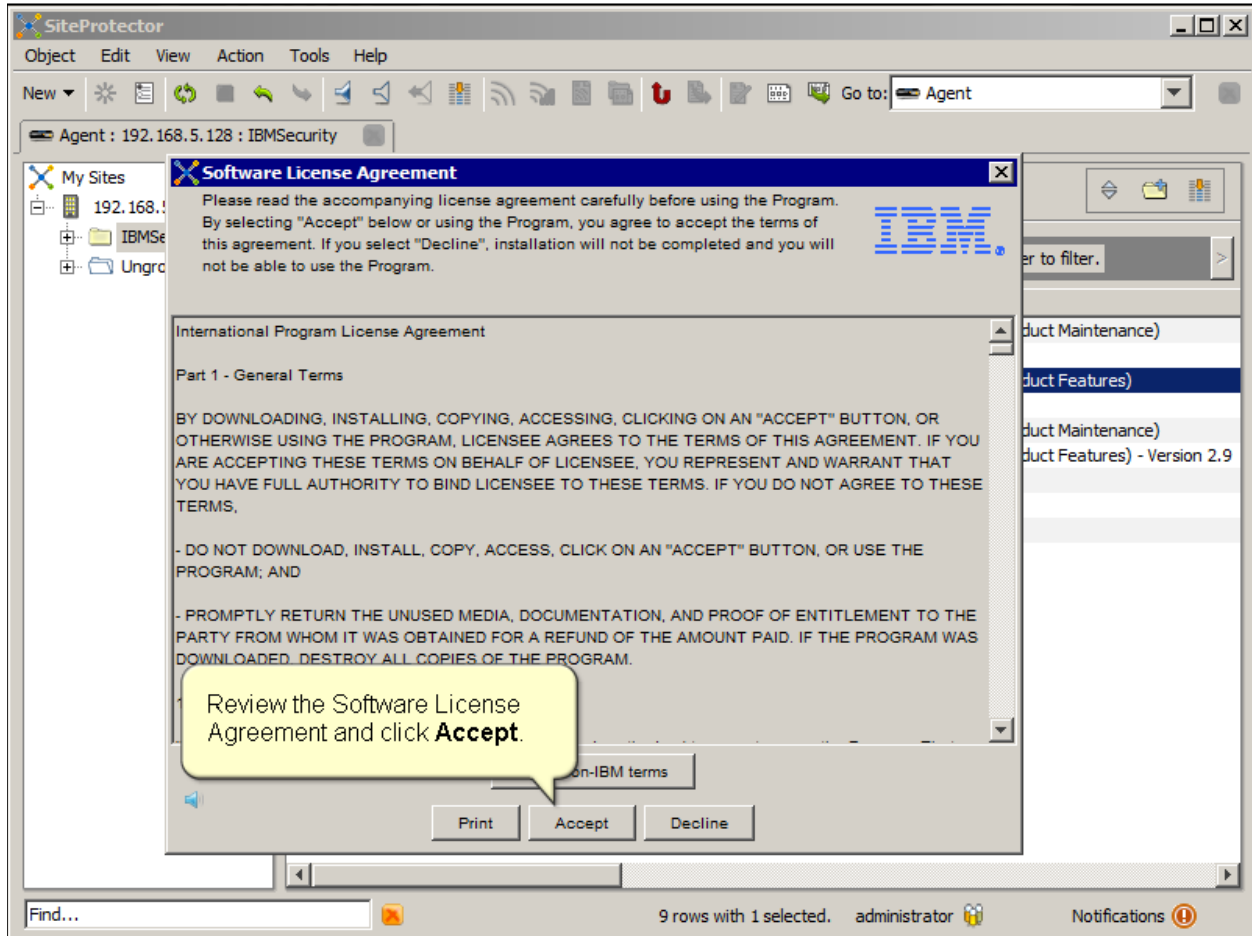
SiteProtector

Object Edit View Action Tools Help

New Go to: Agent

Agent : 192.168.5.128 : IBMSecurity

My Sites
192.168.5
IBMSe
Ungro

Software License Agreement

Please read the accompanying license agreement carefully before using the Program. By selecting "Accept" below or using the Program, you agree to accept the terms of this agreement. If you select "Decline", installation will not be completed and you will not be able to use the Program.

IBM

International Program License Agreement

Part 1 - General Terms

BY DOWNLOADING, INSTALLING, COPYING, ACCESSING, CLICKING ON AN "ACCEPT" BUTTON, OR OTHERWISE USING THE PROGRAM, LICENSEE AGREES TO THE TERMS OF THIS AGREEMENT. IF YOU ARE ACCEPTING THESE TERMS ON BEHALF OF LICENSEE, YOU REPRESENT AND WARRANT THAT YOU HAVE FULL AUTHORITY TO BIND LICENSEE TO THESE TERMS. IF YOU DO NOT AGREE TO THESE TERMS,

- DO NOT DOWNLOAD, INSTALL, COPY, ACCESS, CLICK ON AN "ACCEPT" BUTTON, OR USE THE PROGRAM; AND

- PROMPTLY RETURN THE UNUSED MEDIA, DOCUMENTATION, AND PROOF OF ENTITLEMENT TO THE PARTY FROM WHOM IT WAS OBTAINED FOR A REFUND OF THE AMOUNT PAID. IF THE PROGRAM WAS DOWNLOADED, DESTROY ALL COPIES OF THE PROGRAM.

Review the Software License Agreement and click **Accept**.

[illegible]on-IBM terms

Print Accept Decline

er to filter.

duct Maintenance)
duct Features)
duct Maintenance)
duct Features) - Version 2.9

Find...

9 rows with 1 selected. administrator Notifications